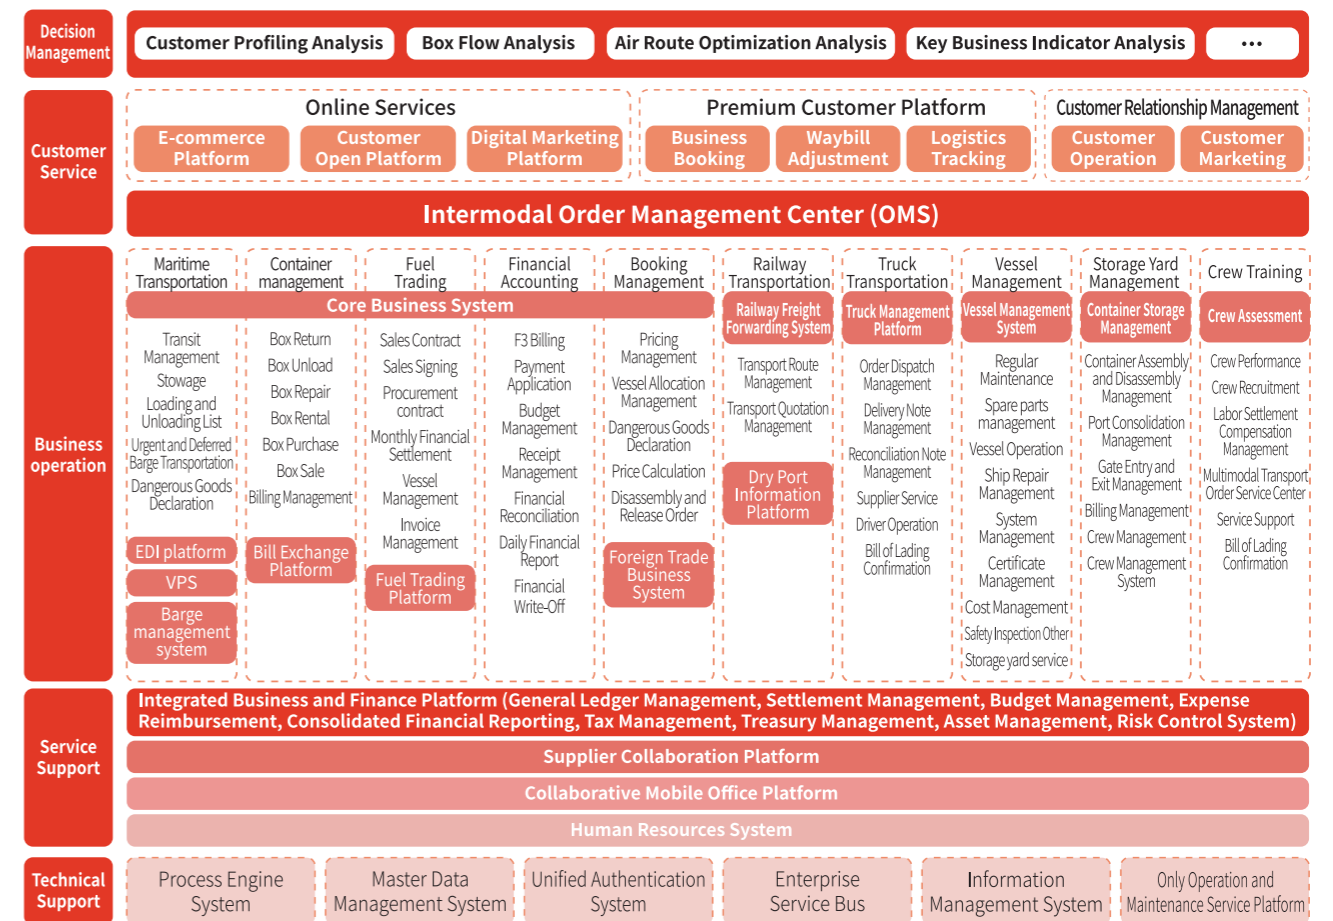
Decision Management

Customer Profiling Analysis
Box Flow Analysis
Air Route Optimization Analysis
Key Business Indicator Analysis
•••

Customer Service

Online Services
E-commerce Platform
Customer Open Platform
Digital Marketing Platform

Premium Customer Platform
Business Booking
Waybill Adjustment
Logistics Tracking

Customer Relationship Management
Customer Operation
Customer Marketing

Intermodal Order Management Center (OMS)

Business operation

Maritime Transportation
Container management
Fuel Trading
Financial Accounting
Booking Management
Core Business System

Transit Management
Stowage
Loading and Unloading List
Urgent and Deferred Barge Transportation
Dangerous Goods Declaration
EDI platform
VPS
Barge management system

Box Return
Box Unload
Box Repair
Box Rental
Box Purchase
Box Sale
Billing Management
Bill Exchange Platform

Sales Contract
Sales Signing
Procurement contract
Monthly Financial Settlement
Vessel Management
Invoice Management
Fuel Trading Platform

F3 Billing
Payment Application
Budget Management
Receipt Management
Financial Reconciliation
Daily Financial Report
Financial Write-Off

Pricing Management
Vessel Allocation Management
Dangerous Goods Declaration
Price Calculation
Disassembly and Release Order
Foreign Trade Business System

Railway Transportation
Railway Freight Forwarding System
Transport Route Management
Transport Quotation Management
Dry Port Information Platform

Truck Transportation
Truck Management Platform
Order Dispatch Management
Delivery Note Management
Reconciliation Note Management
Supplier Service
Driver Operation
Bill of Lading Confirmation

Vessel Management
Vessel Management System
Regular Maintenance
Spare parts management
Vessel Operation
Ship Repair Management
System Management
Certificate Management
Cost Management
Safety Inspection Other
Storage yard service

Storage Yard Management
Container Storage Management
Container Assembly and Disassembly Management
Port Consolidation Management
Gate Entry and Exit Management
Billing Management
Crew Management
Crew Management System

Crew Training
Crew Assessment
Crew Performance
Crew Recruitment
Labor Settlement Compensation Management
Multimodal Transport Order Service Center
Service Support
Bill of Lading Confirmation

Service Support

Integrated Business and Finance Platform (General Ledger Management, Settlement Management, Budget Management, Expense Reimbursement, Consolidated Financial Reporting, Tax Management, Treasury Management, Asset Management, Risk Control System)
Supplier Collaboration Platform
Collaborative Mobile Office Platform
Human Resources System

Technical Support

Process Engine System
Master Data Management System
Unified Authentication System
Enterprise Service Bus
Information Management System
Only Operation and Maintenance Service Platform